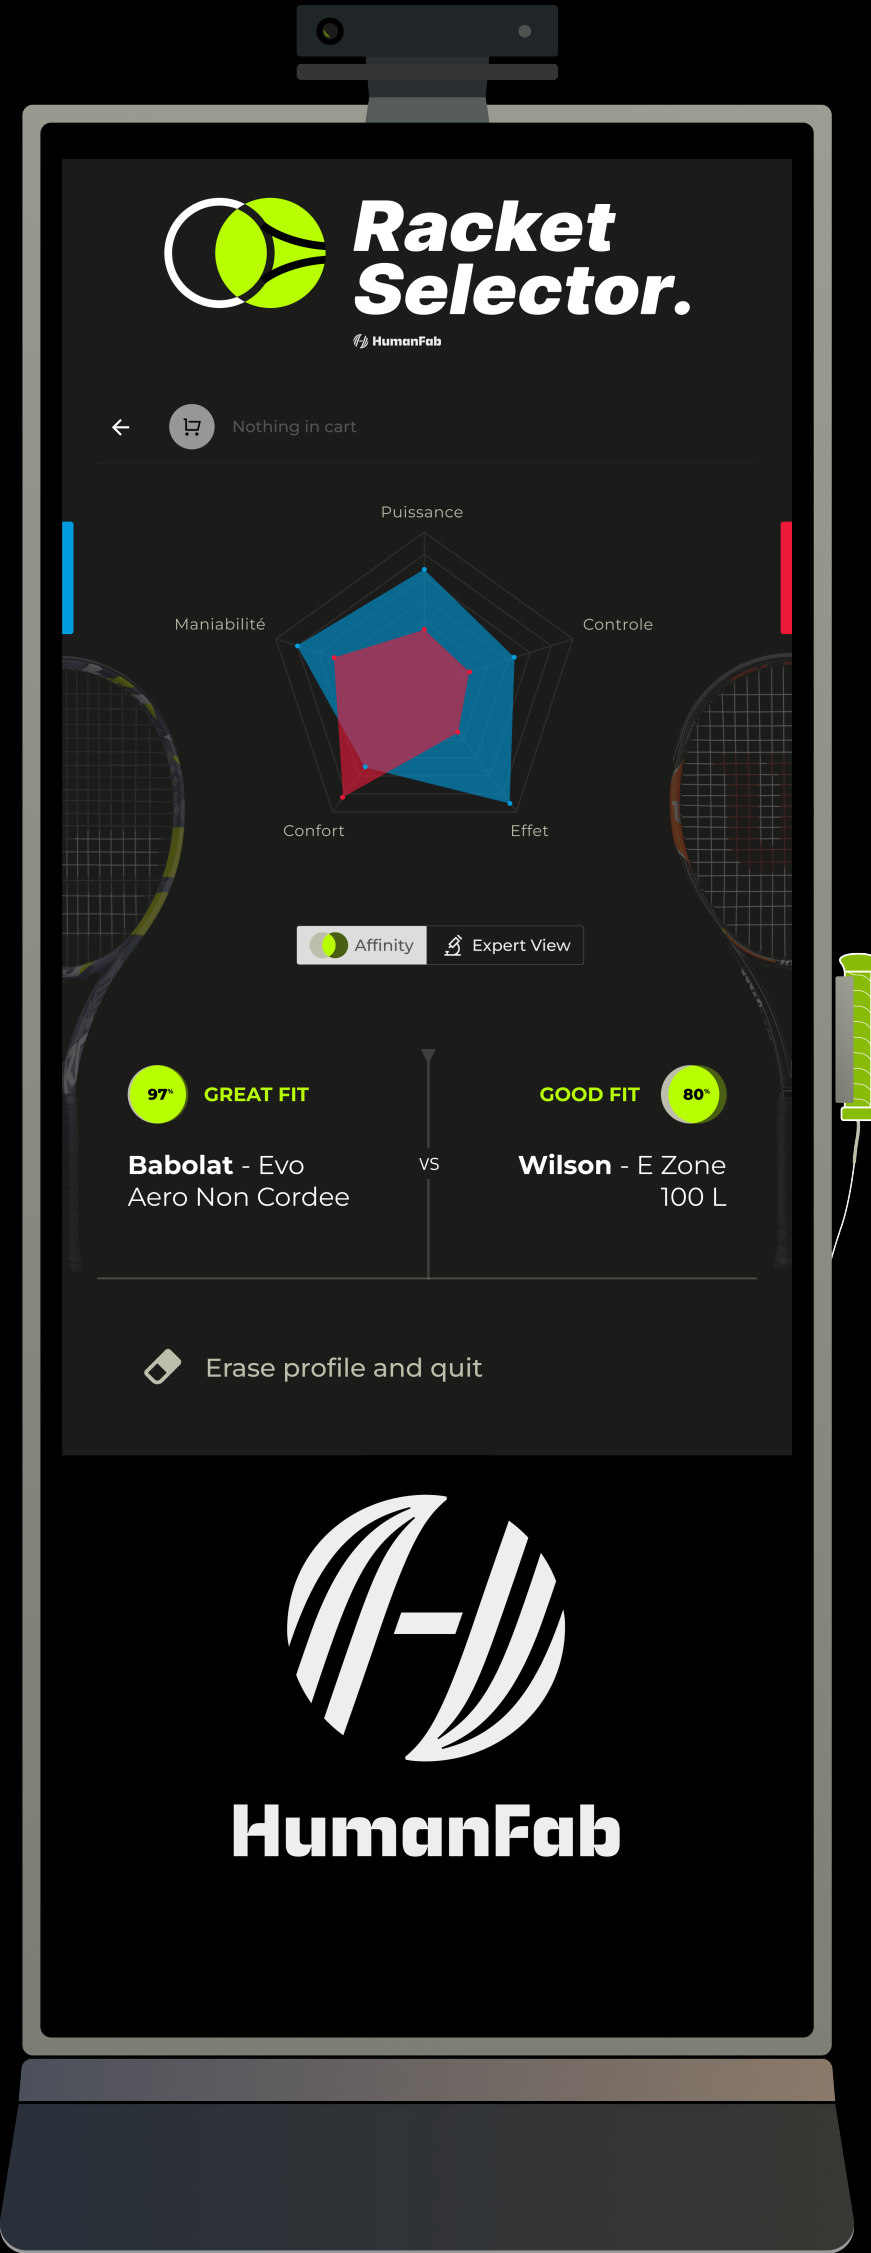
Racket Selector.

HumanFab

Nothing in cart

Puissance

Maniabilité

Controle

Confort

Effet

Affinity

Expert View

97%

GREAT FIT

Babolat - Evo Aero Non Cordee

VS

GOOD FIT

80%

Wilson - E Zone 100 L

Erase profile and quit

HumanFab